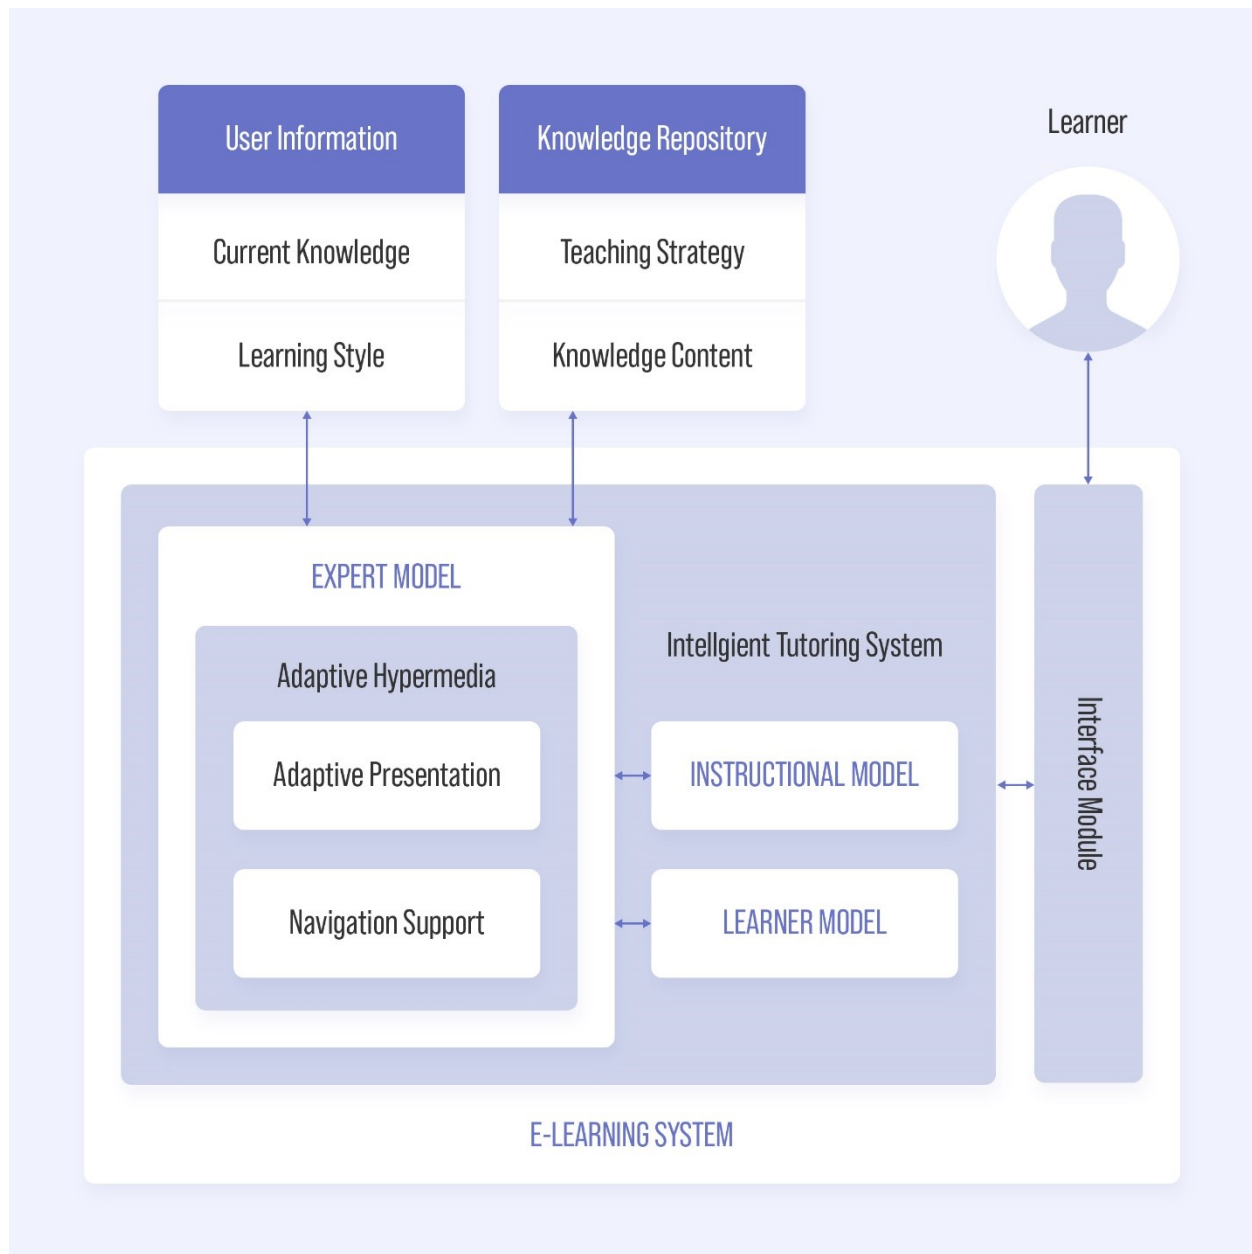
User Information

Current Knowledge

Learning Style

Knowledge Repository

Teaching Strategy

Knowledge Content

Learner

EXPERT MODEL

Adaptive Hypermedia

Adaptive Presentation

Navigation Support

Intellgient Tutoring System

INSTRUCTIONAL MODEL

LEARNER MODEL

Interface Module

E-LEARNING SYSTEM